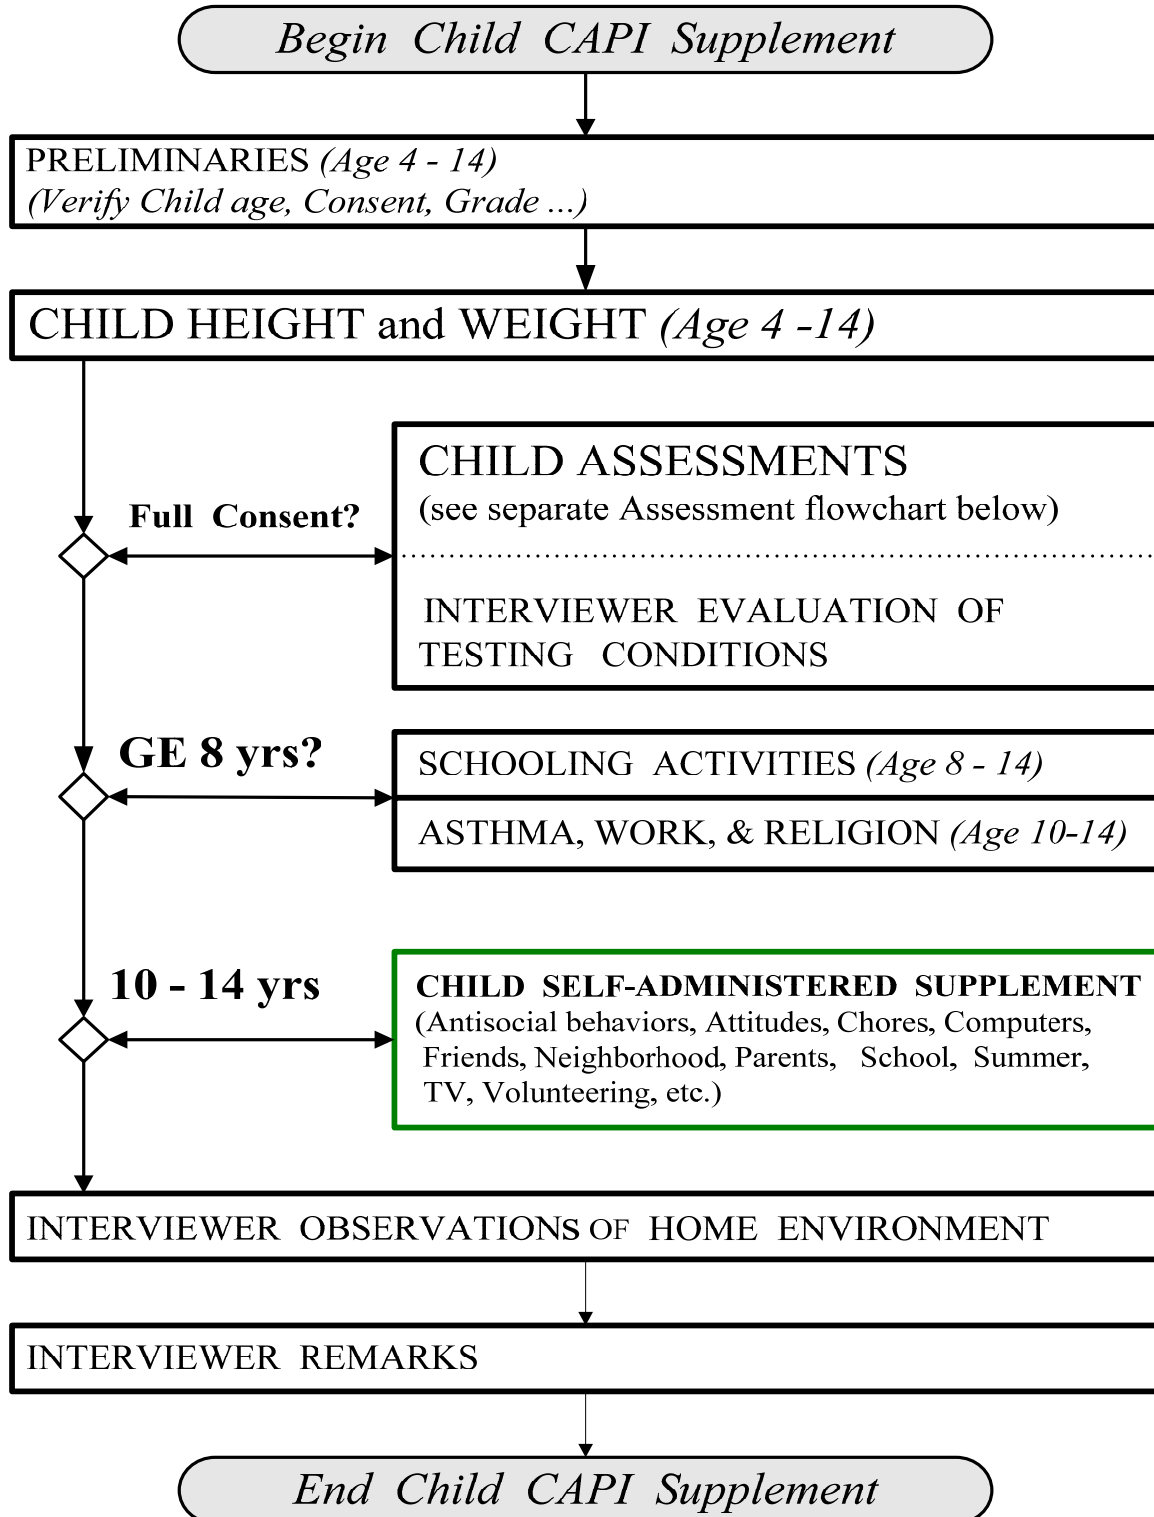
Begin Child CAPI Supplement

PRELIMINARIES (Age 4 - 14)
(Verify Child age, Consent, Grade ...)

CHILD HEIGHT and WEIGHT (Age 4 -14)

Full Consent?

CHILD ASSESSMENTS
(see separate Assessment flowchart below)

INTERVIEWER EVALUATION OF TESTING CONDITIONS

GE 8 yrs?

SCHOOLING ACTIVITIES (Age 8 - 14)

ASTHMA, WORK, & RELIGION (Age 10-14)

10 - 14 yrs

CHILD SELF-ADMINISTERED SUPPLEMENT
(Antisocial behaviors, Attitudes, Chores, Computers, Friends, Neighborhood, Parents, School, Summer, TV, Volunteering, etc.)

INTERVIEWER OBSERVATIONS OF HOME ENVIRONMENT

INTERVIEWER REMARKS

End Child CAPI Supplement